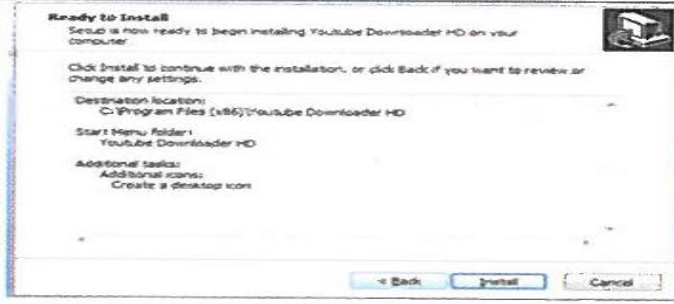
Ready to Install
Setup is now ready to begin installing Youtube Downloader HD on your computer.

Click Install to continue with the installation, or click Back if you want to review or change any settings.

Destination location:
C:\Program Files (x86)\Youtube Downloader HD

Start Menu folder:
Youtube Downloader HD

Additional tasks:
Additional icons:
Create a desktop icon

< Back
Install
Cancel